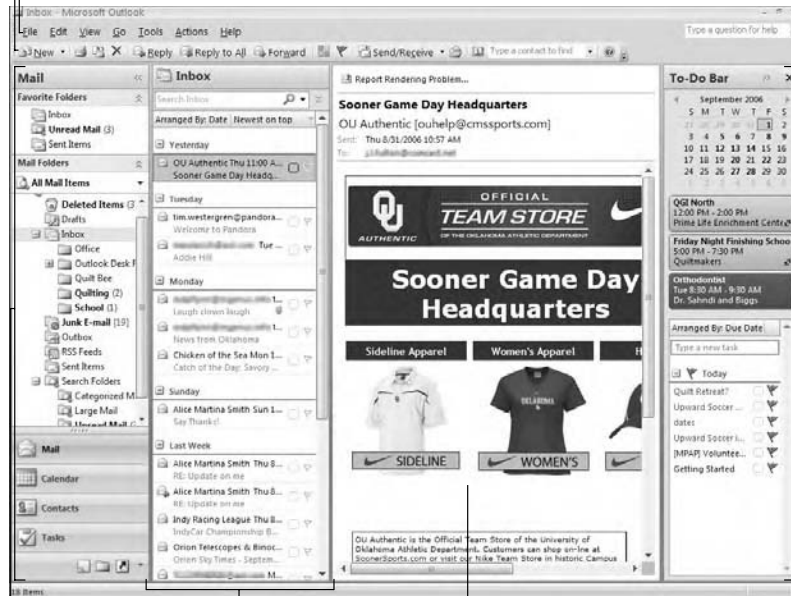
Inbox - Microsoft Outlook

File Edit View Go Tools Actions Help

Type a question for help

New Reply Reply to All Forward Send/Receive Type a contact to find

Mail

Favorite Folders

Inbox

Unread Mail (3)

Sent Items

Mail Folders

All Mail Items

Deleted Items (3

Drafts

Inbox

Office

Outlook Desk F

Quilt Bee

Quilting (2)

School (1)

Junk E-mail [19]

Outbox

RSS Feeds

Sent Items

Search Folders

Categorized M

Large Mail

Unread Mail

Mail

Calendar

Contacts

Tasks

Inbox

Search Inbox

Arranged By: Date Newest on top

Yesterday

OU Authentic Thu 11:00 A...

Sooner Game Day Headq...

Tuesday

tim.westergren@pandora...

Welcome to Pandora

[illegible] Tue ...

Addie Hill

Monday

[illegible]

Laugh clown laugh

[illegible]

News from Oklahoma

Chicken of the Sea Mon 1...

Catch of the Day: Savory ...

Sunday

Alice Martina Smith Sun 1...

Say Thanks!

Last Week

Alice Martina Smith Thu 8...

RE: Update on me

Alice Martina Smith Thu 8...

RE: Update on me

Indy Racing League Thu 8...

IndyCar Championship B...

Orion Telescopes & Binoc...

Orion Sky Times - Septem...

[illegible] M...

Report Rendering Problem...

Sooner Game Day Headquarters

OU Authentic [ouhelp@cmssports.com]

Sent: Thu 8/31/2006 10:57 AM

To: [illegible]

OFFICIAL

TEAM STORE

OF THE OKLAHOMA ATHLETIC DEPARTMENT

AUTHENTIC

Sooner Game Day Headquarters

Sideline Apparel

Women's Apparel

SIDELINE

WOMEN'S

OU Authentic is the Official Team Store of the University of Oklahoma Athletic Department. Customers can shop on-line at SoonerSports.com or visit our Nike Team Store in historic Campus

To-Do Bar

September 2006

| S | M | T | W | T | F | S |
|---|---|---|---|---|---|---|
| 27 | 28 | 29 | 30 | 31 | 1 | 2 |
| 3 | 4 | 5 | 6 | 7 | 8 | 9 |
| 10 | 11 | 12 | 13 | 14 | 15 | 16 |
| 17 | 18 | 19 | 20 | 21 | 22 | 23 |
| 24 | 25 | 26 | 27 | 28 | 29 | 30 |
| 1 | 2 | 3 | 4 | 5 | 6 | 7 |

QGI North

12:00 PM - 2:00 PM

Prime Life Enrichment Centre

Friday Night Finishing School

5:00 PM - 7:30 PM

Quiltmakers

Orthodontist

Tue 8:30 AM - 9:30 AM

Dr. Sahndi and Biggs

Arranged By: Due Date

Type a new task

Today

Quilt Retreat?

Upward Soccer ...

dates

Upward Soccer i...

[MPAP] Volunte...

Getting Started

18 Items